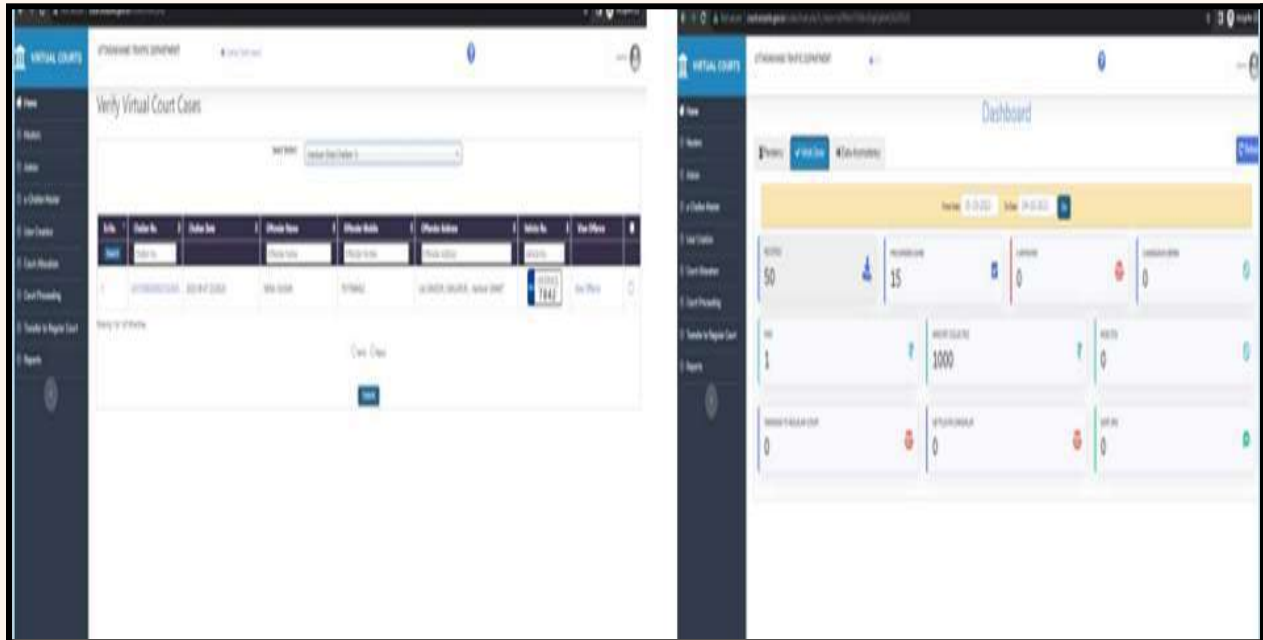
VIRTUAL COURTS

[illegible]

Verify Virtual Court Cases

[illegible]

| Sr.No. | Challan No. | Challan Date | Offender Name | Offender Mobile | Offender Address | Vehicle No. | View Offence | |
|---|---|---|---|---|---|---|---|---|
| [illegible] | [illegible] | | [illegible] | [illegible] | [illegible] | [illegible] | | |
| 1 | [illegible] | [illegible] | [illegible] | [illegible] | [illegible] | 7842 | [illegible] | |

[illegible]

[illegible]

VIRTUAL COURTS

Dashboard

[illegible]

| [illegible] | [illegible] | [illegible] | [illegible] |
|---|---|---|---|
| 50 | 15 | 0 | 0 |
| 1 | 1000 | 0 | |
| 0 | 0 | 0 | |